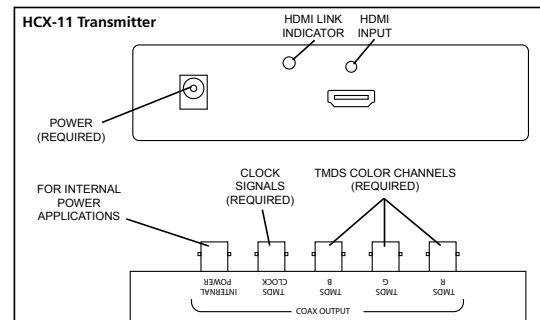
HCX-11 Transmitter

HDMI LINK INDICATOR

HDMI INPUT

POWER (REQUIRED)

FOR INTERNAL POWER APPLICATIONS

CLOCK SIGNALS (REQUIRED)

TMDS COLOR CHANNELS (REQUIRED)

INTERNAL POWER

TMDS CLOCK

TMDS B

TMDS G

TMDS R

COAX OUTPUT